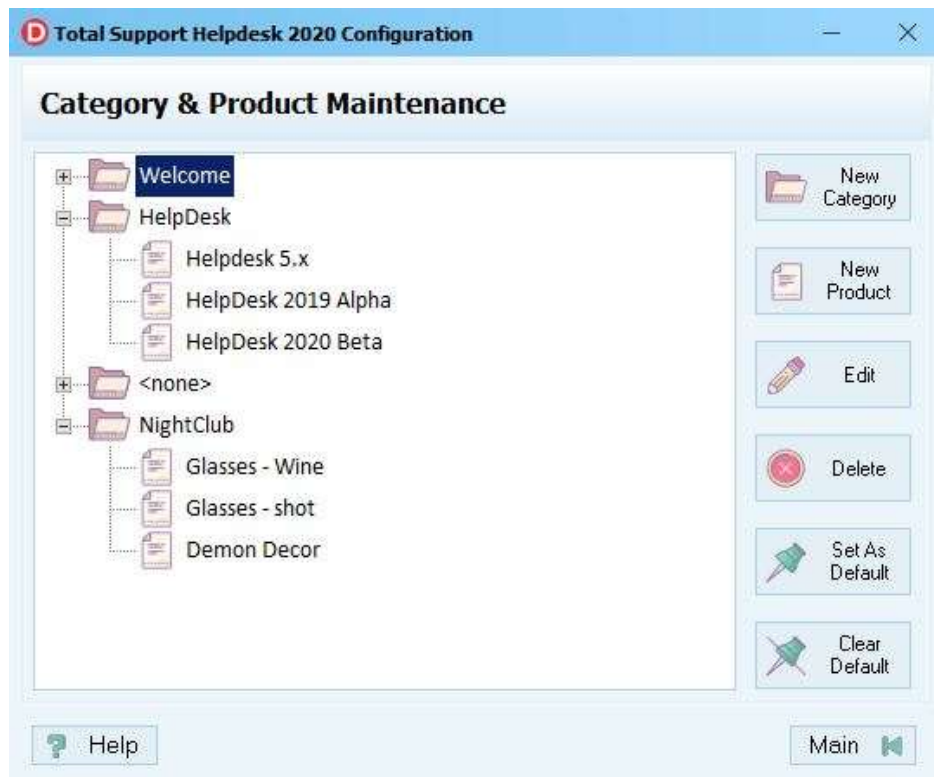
D Total Support Helpdesk 2020 Configuration

Category & Product Maintenance

Welcome
HelpDesk
Helpdesk 5.x
HelpDesk 2019 Alpha
HelpDesk 2020 Beta
<none>
NightClub
Glasses - Wine
Glasses - shot
Demon Decor

New Category
New Product
Edit
Delete
Set As Default
Clear Default

Help
Main